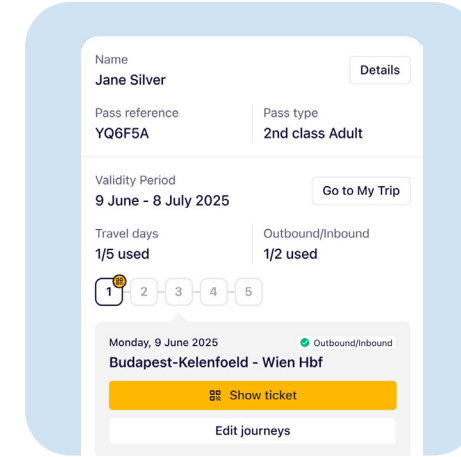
Name
Jane Silver

Details

Pass reference
YQ6F5A

Pass type
2nd class Adult

Validity Period
9 June - 8 July 2025

Go to My Trip

Travel days
1/5 used

Outbound/Inbound
1/2 used

1 2 3 4 5

Monday, 9 June 2025

Outbound/Inbound

Budapest-Kelenfoeld - Wien Hbf

Show ticket

Edit journeys